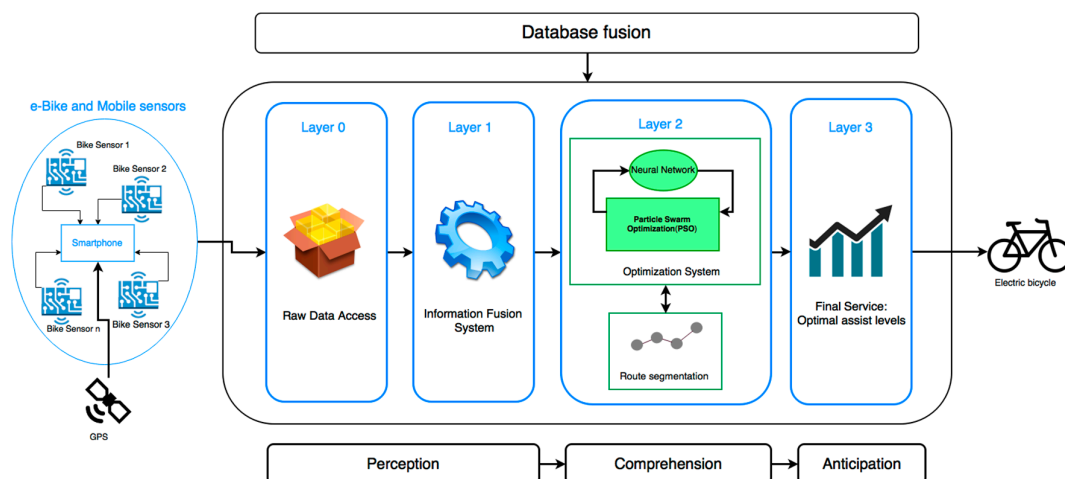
Database fusion

e-Bike and Mobile sensors

Bike Sensor 1

Bike Sensor 2

Smartphone

Bike Sensor n

Bike Sensor 3

GPS

Layer 0

Raw Data Access

Layer 1

Information Fusion System

Layer 2

Neural Network

Particle Swarm Optimization(PSO)

Optimization System

Route segmentation

Layer 3

Final Service: Optimal assist levels

Electric bicycle

Perception

Comprehension

Anticipation